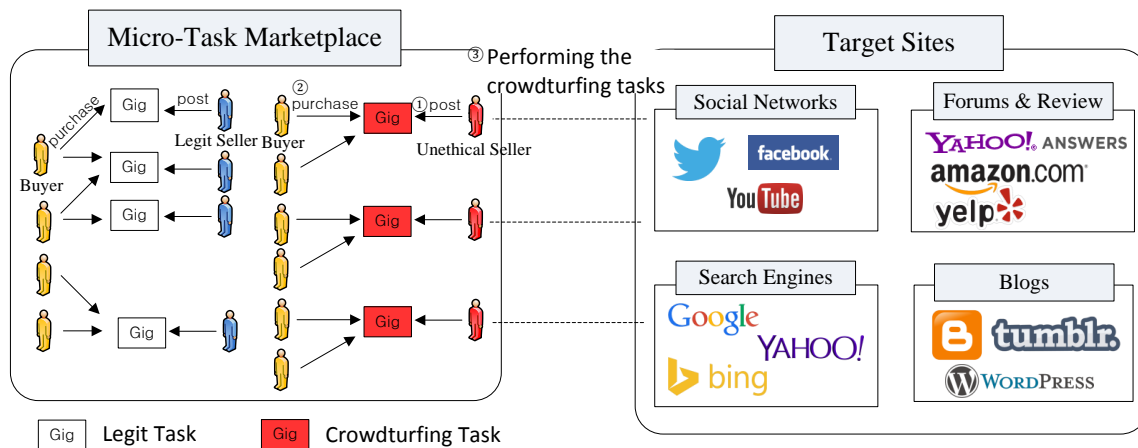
Micro-Task Marketplace

Target Sites

③ Performing the crowdturfing tasks

purchase

Gig

post

Legit Seller

② purchase

Buyer

Gig

① post

Unethical Seller

Buyer

Gig

Gig

Gig

Gig

Gig

Gig

Social Networks

facebook

YouTube

Forums & Review

YAHOO! ANSWERS

amazon.com

yelp

Search Engines

Google

YAHOO!

bing

Blogs

tumblr.

WordPress

Gig Legit Task

Gig Crowdturfing Task